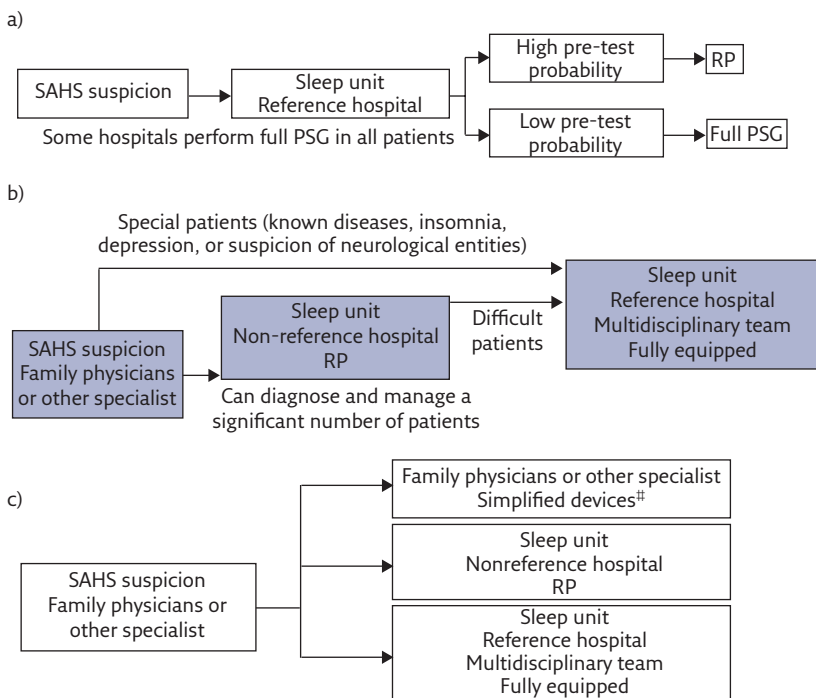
a)

SAHS suspicion

Sleep unit
Reference hospital

High pre-test probability

RP

Low pre-test probability

Full PSG

Some hospitals perform full PSG in all patients

b)

Special patients (known diseases, insomnia, depression, or suspicion of neurological entities)

SAHS suspicion
Family physicians or other specialist

Sleep unit
Non-reference hospital
RP

Can diagnose and manage a significant number of patients

Difficult patients

Sleep unit
Reference hospital
Multidisciplinary team
Fully equipped

c)

SAHS suspicion
Family physicians or other specialist

Family physicians or other specialist
Simplified devices$^{\#}$

Sleep unit
Nonreference hospital
RP

Sleep unit
Reference hospital
Multidisciplinary team
Fully equipped